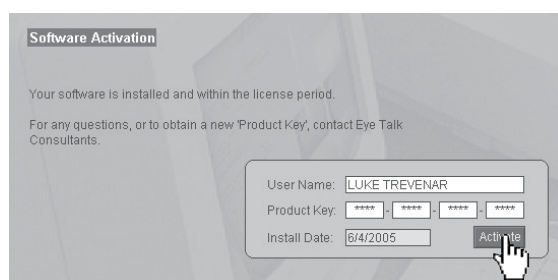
Software Activation

Your software is installed and within the license period.

For any questions, or to obtain a new 'Product Key', contact Eye Talk Consultants.

User Name: LUKE TREVENAR

Product Key: **** - **** - **** - ****

Install Date: 6/4/2005

Activate